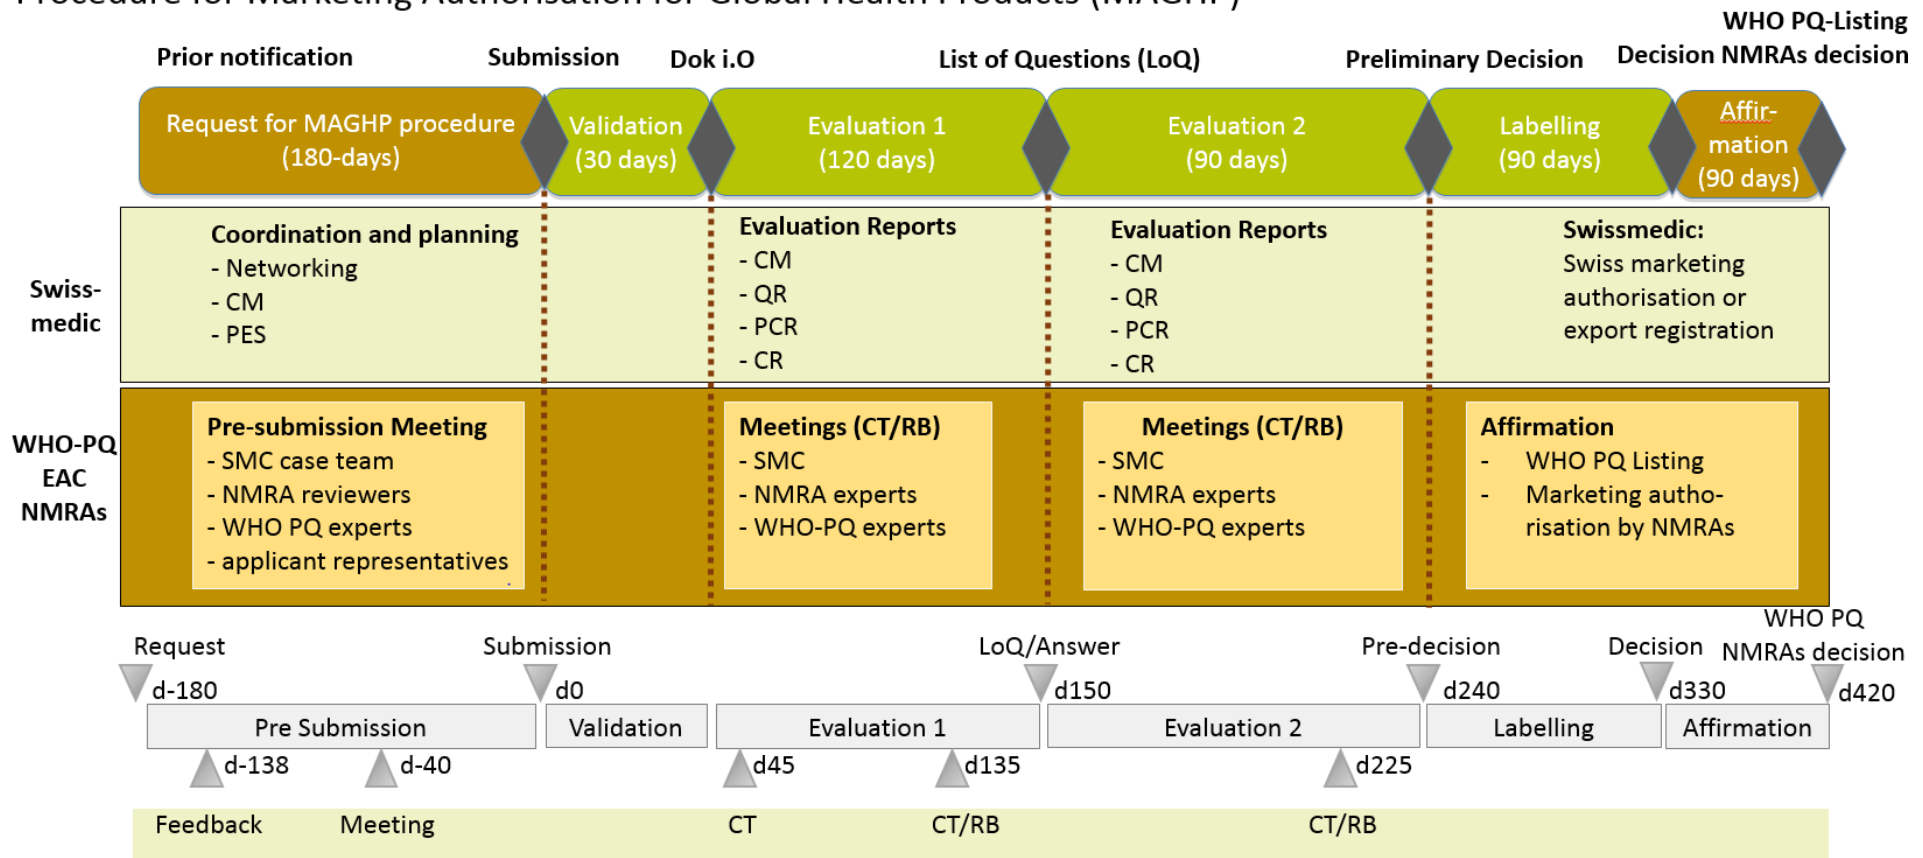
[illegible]

Prior notification Submission Dok i.O List of Questions (LoQ) Preliminary Decision WHO PQ-Listing Decision NMRAs decision

Request for MAGHP procedure (180-days)

Validation (30 days)

Evaluation 1 (120 days)

Evaluation 2 (90 days)

Labelling (90 days)

Affir-mation (90 days)

Swiss-medic

Coordination and planning
- Networking
- CM
- PES

Evaluation Reports
- CM
- QR
- PCR
- CR

Evaluation Reports
- CM
- QR
- PCR
- CR

Swissmedic:
Swiss marketing authorisation or export registration

WHO-PQ EAC NMRAs

Pre-submission Meeting
- SMC case team
- NMRA reviewers
- WHO PQ experts
- applicant representatives

Meetings (CT/RB)
- SMC
- NMRA experts
- WHO-PQ experts

Meetings (CT/RB)
- SMC
- NMRA experts
- WHO-PQ experts

Affirmation
- WHO PQ Listing
- Marketing autho-risation by NMRAs

Request d-180
Submission d0
LoQ/Answer d150
Pre-decision d240
Decision d330
WHO PQ NMRAs decision d420

Pre Submission | Validation | Evaluation 1 | Evaluation 2 | Labelling | Affirmation

d-138 d-40 d45 d135 d225

Feedback Meeting CT CT/RB CT/RB